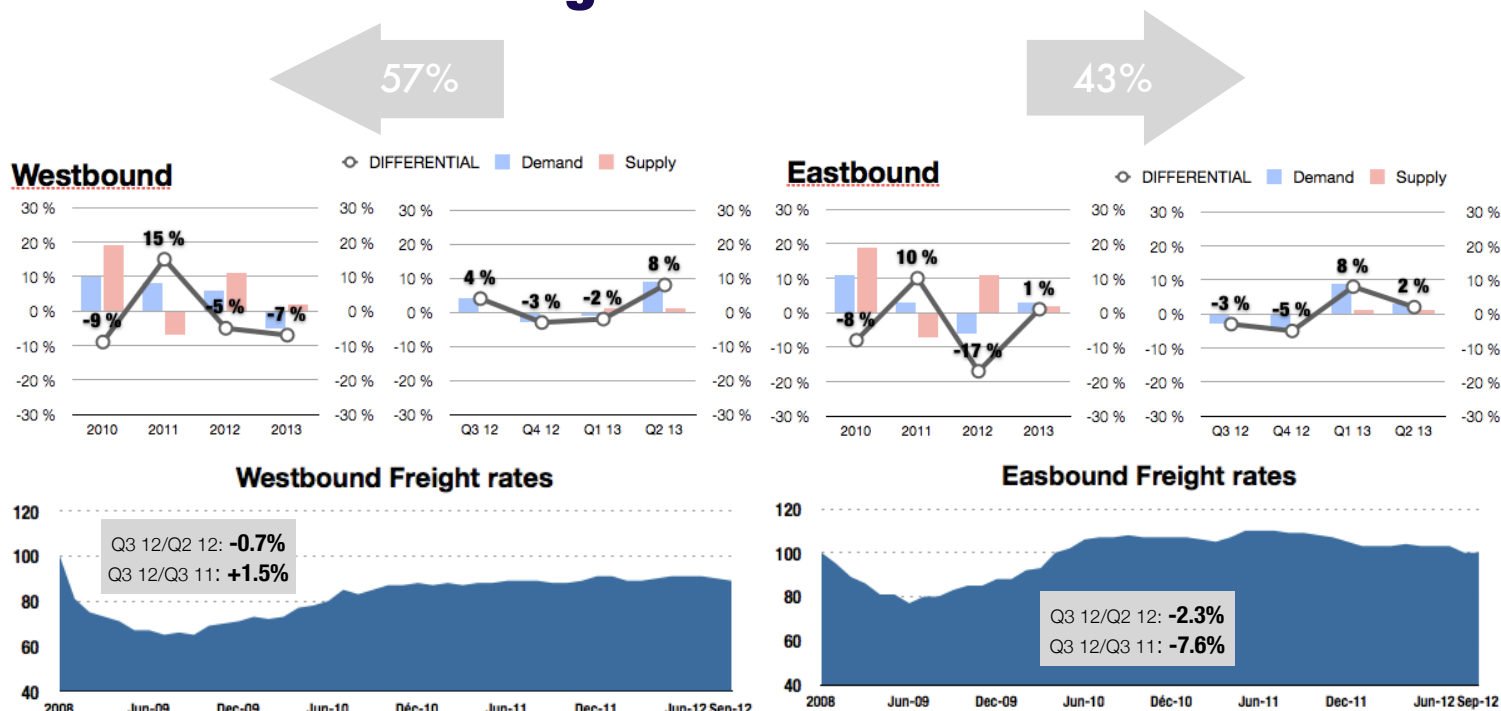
57%

43%

Westbound

DIFFERENTIAL Demand Supply

30 %
20 %
10 %
0 %
-10 %
-20 %
-30 %

15 %
-9 %
-5 %
-7 %

2010 2011 2012 2013

30 %
20 %
10 %
0 %
-10 %
-20 %
-30 %

4 %
-3 %
-2 %
8 %

Q3 12 Q4 12 Q1 13 Q2 13

Eastbound

DIFFERENTIAL Demand Supply

30 %
20 %
10 %
0 %
-10 %
-20 %
-30 %

10 %
-8 %
-17 %
1 %

2010 2011 2012 2013

30 %
20 %
10 %
0 %
-10 %
-20 %
-30 %

-3 %
-5 %
8 %
2 %

Q3 12 Q4 12 Q1 13 Q2 13

Westbound Freight rates

120
100
80
60
40

Q3 12/Q2 12: -0.7%
Q3 12/Q3 11: +1.5%

2008 Jun-09 Dec-09 Jun-10 Déc-10 Jun-11 Dec-11 Jun-12 Sep-12

Easbound Freight rates

120
100
80
60
40

Q3 12/Q2 12: -2.3%
Q3 12/Q3 11: -7.6%

2008 Jun-09 Dec-09 Jun-10 Déc-10 Jun-11 Dec-11 Jun-12 Sep-12